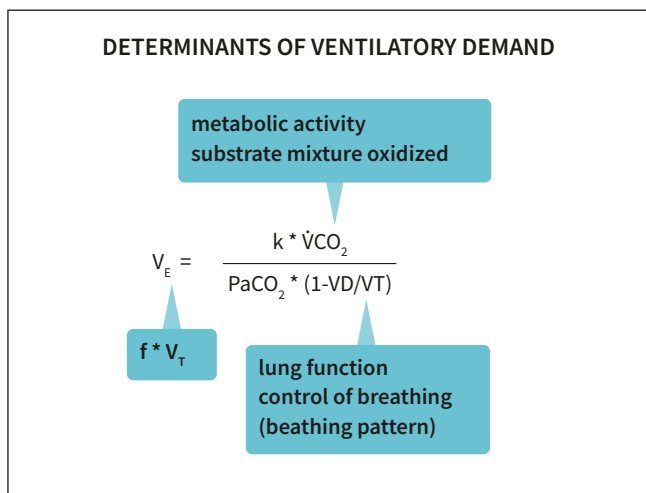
DETERMINANTS OF VENTILATORY DEMAND

metabolic activity
substrate mixture oxidized

$V_E = \frac{k * \dot{V}CO_2}{PaCO_2 * (1\text{-}VD/VT)}$

$f * V_T$

lung function
control of breathing
(beathing pattern)